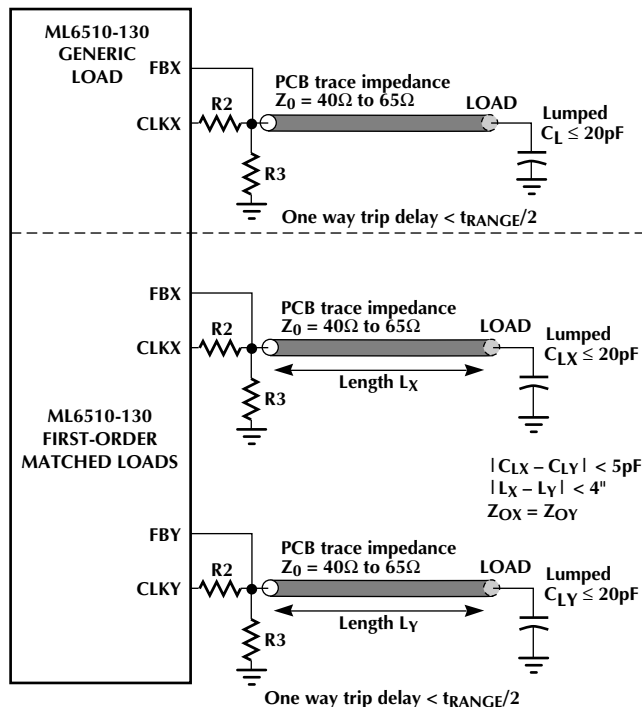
ML6510-130
GENERIC
LOAD

FBX

CLKX

R2

R3

PCB trace impedance
$Z_0 = 40\Omega$ to $65\Omega$

LOAD

Lumped
$C_L \leq 20pF$

One way trip delay < $t_{RANGE}/2$

FBX

CLKX

R2

R3

PCB trace impedance
$Z_0 = 40\Omega$ to $65\Omega$

LOAD

Lumped
$C_{LX} \leq 20pF$

Length $L_X$

ML6510-130
FIRST-ORDER
MATCHED LOADS

$|C_{LX} - C_{LY}| < 5pF$
$|L_X - L_Y| < 4"$
$Z_{OX} = Z_{OY}$

FBY

CLKY

R2

R3

PCB trace impedance
$Z_0 = 40\Omega$ to $65\Omega$

LOAD

Lumped
$C_{LY} \leq 20pF$

Length $L_Y$

One way trip delay < $t_{RANGE}/2$